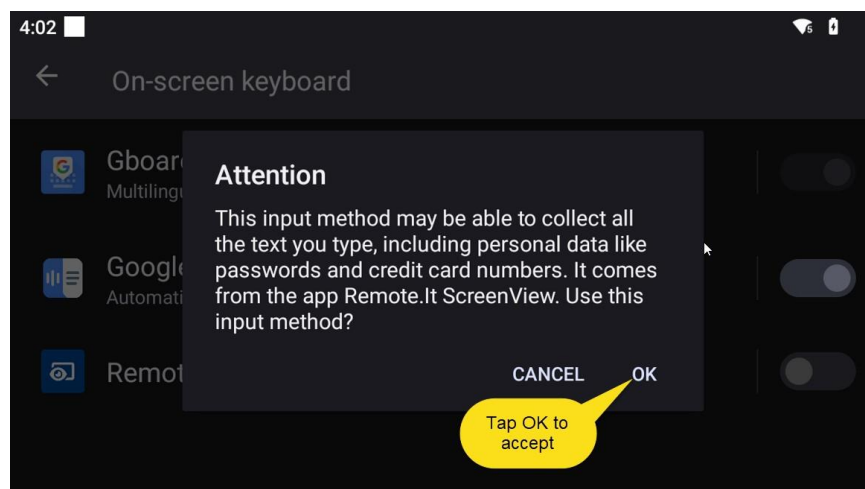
4:02

On-screen keyboard

Gboar
Multiling

Googl
Automati

Remot

Attention

This input method may be able to collect all the text you type, including personal data like passwords and credit card numbers. It comes from the app Remote.It ScreenView. Use this input method?

CANCEL OK

Tap OK to accept